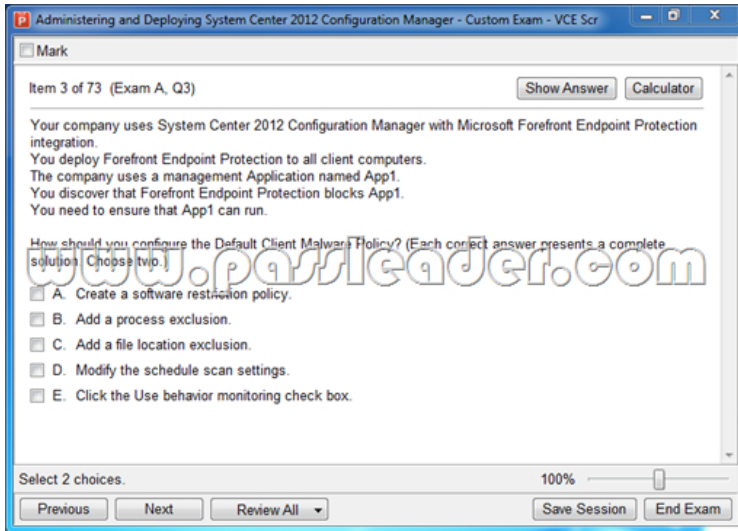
Administering and Deploying System Center 2012 Configuration Manager - Custom Exam - VCE Scr

Mark

Item 3 of 73 (Exam A, Q3)

Show Answer

Calculator

Your company uses System Center 2012 Configuration Manager with Microsoft Forefront Endpoint Protection integration.
You deploy Forefront Endpoint Protection to all client computers.
The company uses a management Application named App1.
You discover that Forefront Endpoint Protection blocks App1.
You need to ensure that App1 can run.

How should you configure the Default Client Malware Policy? (Each correct answer presents a complete solution. Choose two.)

www.passleader.com

A. Create a software restriction policy.

B. Add a process exclusion.

C. Add a file location exclusion.

D. Modify the schedule scan settings.

E. Click the Use behavior monitoring check box.

Select 2 choices.

100%

Previous

Next

Review All

Save Session

End Exam